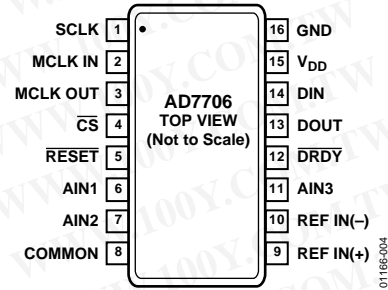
SCLK 1
MCLK IN 2
MCLK OUT 3
$\overline{CS}$ 4
$\overline{RESET}$ 5
AIN1 6
AIN2 7
COMMON 8

AD7706
TOP VIEW
(Not to Scale)

16 GND
15 $V_{DD}$
14 DIN
13 DOUT
12 $\overline{DRDY}$
11 AIN3
10 REF IN(–)
9 REF IN(+)

01166-004